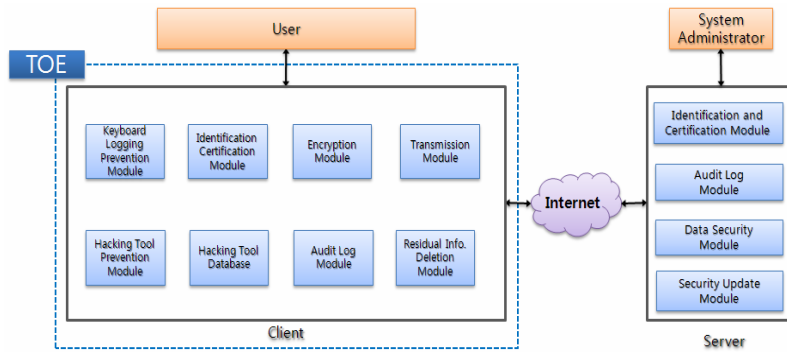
User

System Administrator

TOE

Keyboard Logging Prevention Module

Identification Certification Module

Encryption Module

Transmission Module

Hacking Tool Prevention Module

Hacking Tool Database

Audit Log Module

Residual Info. Deletion Module

Client

Internet

Identification and Certification Module

Audit Log Module

Data Security Module

Security Update Module

Server